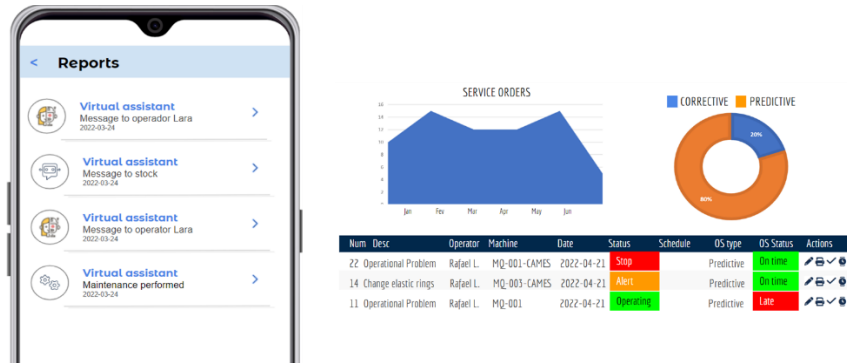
<
Reports

Virtual assistant
Message to operador Lara
2022-03-24
>

Virtual assistant
Message to stock
2022-03-24
>

Virtual assistant
Message to operator Lara
2022-03-24
>

Virtual assistant
Maintenance performed
2022-03-24
>

SERVICE ORDERS

18
16
14
12
10
8
6
4
2
0

Jan Fev Mar Apr May Jun

CORRECTIVE PREDICTIVE

20%
80%

| Num | Desc | Operator | Machine | Date | Status | Schedule | OS type | OS Status | Actions |
|---|---|---|---|---|---|---|---|---|---|
| 22 | Operational Problem | Rafael L. | MQ-001-CAMES | 2022-04-21 | Stop | | Predictive | On time | |
| 14 | Change elastic rings | Rafael L. | MQ-003-CAMES | 2022-04-21 | Alert | | Predictive | On time | |
| 11 | Operational Problem | Rafael L. | MQ-001 | 2022-04-21 | Operating | | Predictive | Late | |